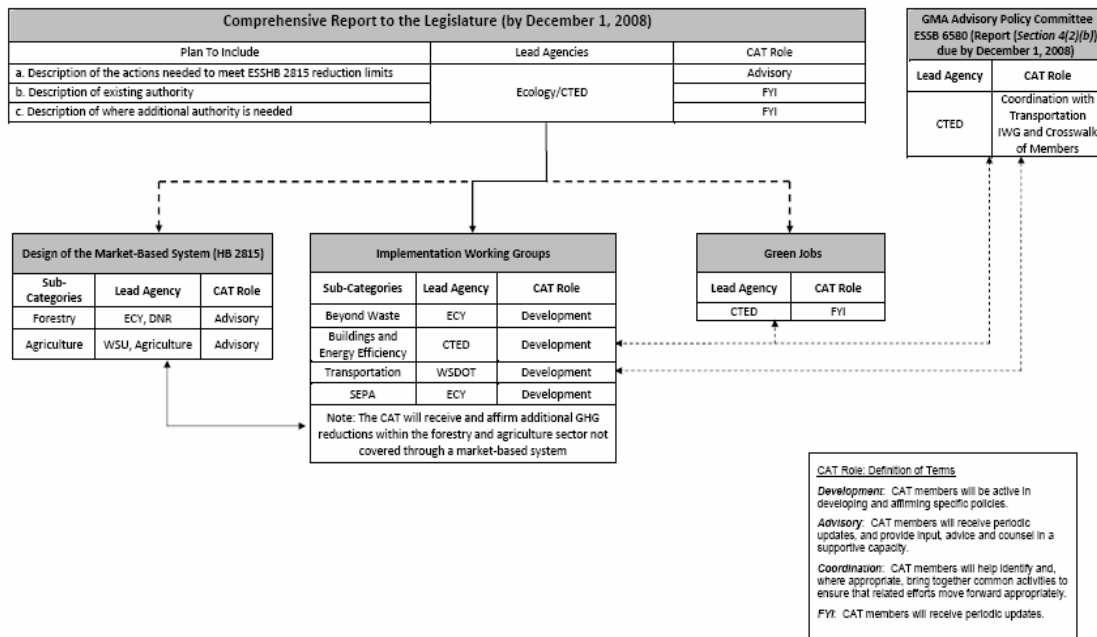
Comprehensive Report to the Legislature (by December 1, 2008)

| Plan To Include | Lead Agencies | CAT Role |
|---|---|---|
| a. Description of the actions needed to meet ESSHB 2815 reduction limits | Ecology/CTED | Advisory |
| b. Description of existing authority | | FYI |
| c. Description of where additional authority is needed | | FYI |

GMA Advisory Policy Committee ESSB 6580 (Report (Section 4(2)(b)) due by December 1, 2008)

| Lead Agency | CAT Role |
|---|---|
| CTED | Coordination with Transportation IWG and Crosswalk of Members |

Design of the Market-Based System (HB 2815)

| Sub-Categories | Lead Agency | CAT Role |
|---|---|---|
| Forestry | ECY, DNR | Advisory |
| Agriculture | WSU, Agriculture | Advisory |

Implementation Working Groups

| Sub-Categories | Lead Agency | CAT Role |
|---|---|---|
| Beyond Waste | ECY | Development |
| Buildings and Energy Efficiency | CTED | Development |
| Transportation | WSDOT | Development |
| SEPA | ECY | Development |

Note: The CAT will receive and affirm additional GHG reductions within the forestry and agriculture sector not covered through a market-based system

Green Jobs

| Lead Agency | CAT Role |
|---|---|
| CTED | FYI |

CAT Role: Definition of Terms

Development: CAT members will be active in developing and affirming specific policies.

Advisory: CAT members will receive periodic updates, and provide input, advice and counsel in a supportive capacity.

Coordination: CAT members will help identify and, where appropriate, bring together common activities to ensure that related efforts move forward appropriately.

FYI: CAT members will receive periodic updates.